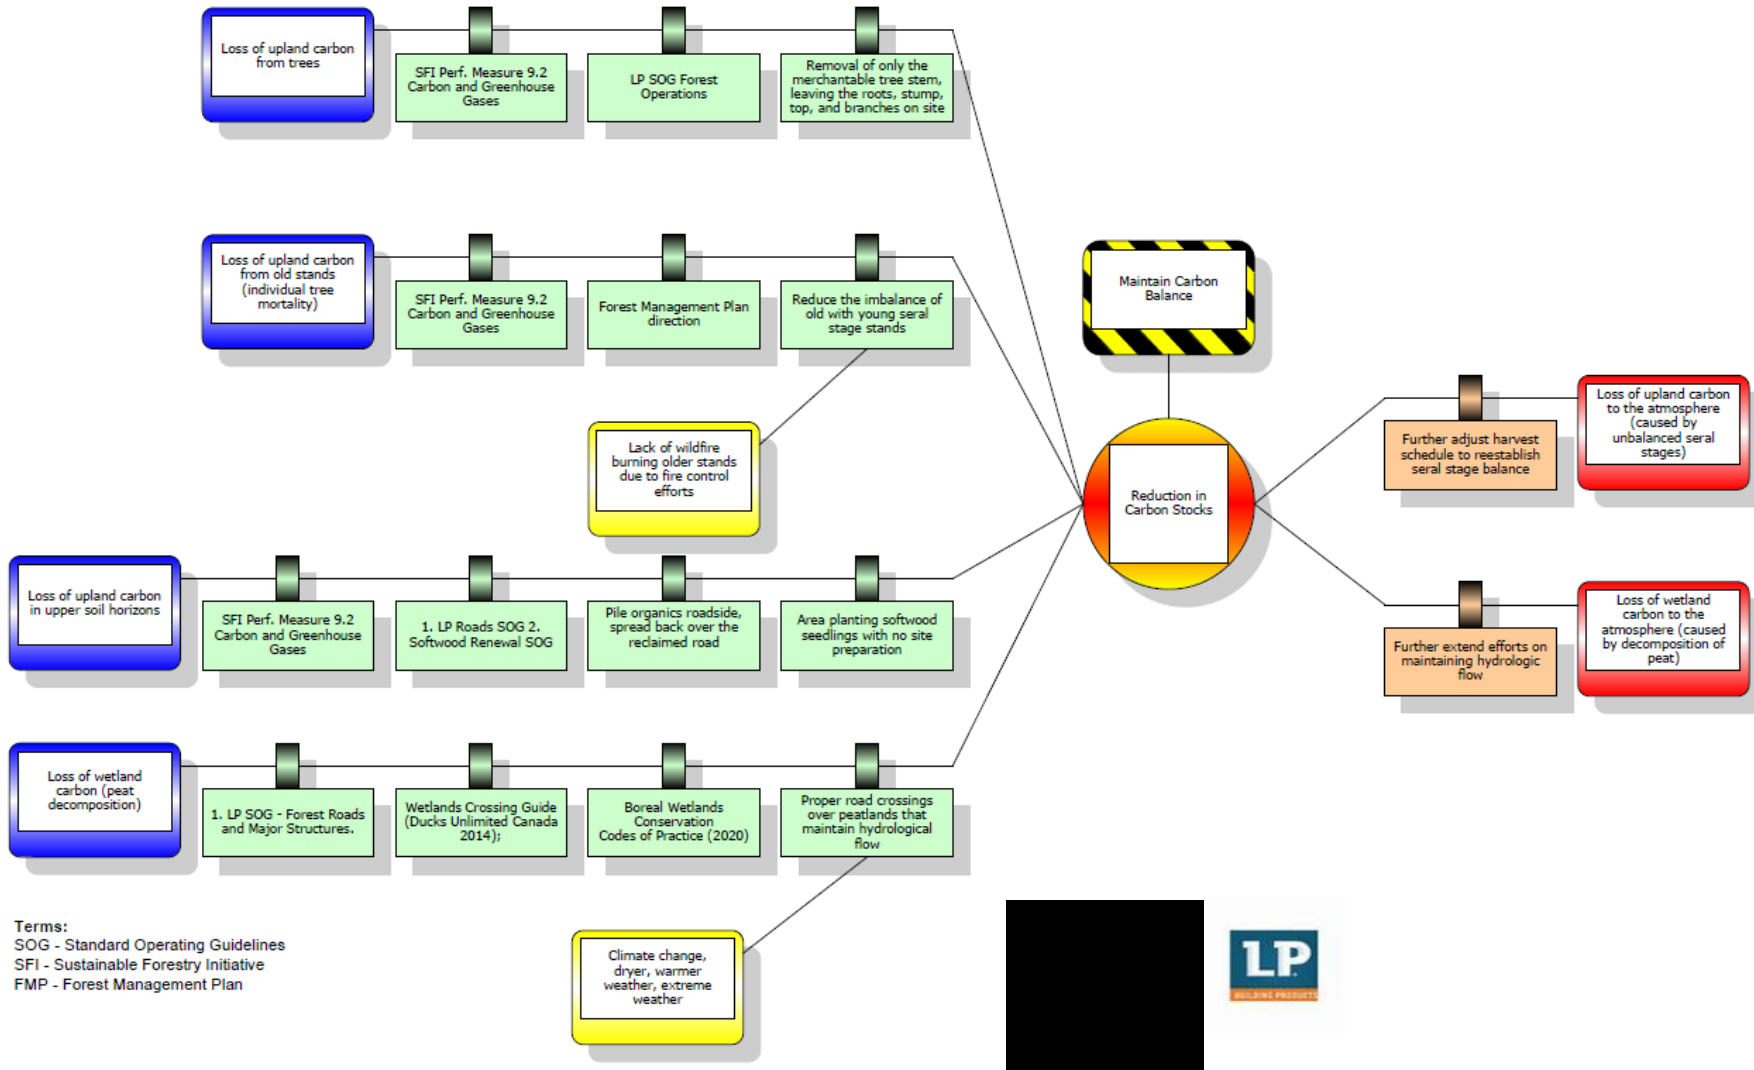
Loss of upland carbon from trees

SFI Perf. Measure 9.2 Carbon and Greenhouse Gases

LP SOG Forest Operations

Removal of only the merchantable tree stem, leaving the roots, stump, top, and branches on site

Loss of upland carbon from old stands (individual tree mortality)

SFI Perf. Measure 9.2 Carbon and Greenhouse Gases

Forest Management Plan direction

Reduce the imbalance of old with young seral stage stands

Lack of wildfire burning older stands due to fire control efforts

Maintain Carbon Balance

Reduction in Carbon Stocks

Further adjust harvest schedule to reestablish seral stage balance

Loss of upland carbon to the atmosphere (caused by unbalanced seral stages)

Loss of upland carbon in upper soil horizons

SFI Perf. Measure 9.2 Carbon and Greenhouse Gases

1. LP Roads SOG 2. Softwood Renewal SOG

Pile organics roadside, spread back over the reclaimed road

Area planting softwood seedlings with no site preparation

Further extend efforts on maintaining hydrologic flow

Loss of wetland carbon to the atmosphere (caused by decomposition of peat)

Loss of wetland carbon (peat decomposition)

1. LP SOG - Forest Roads and Major Structures.

Wetlands Crossing Guide (Ducks Unlimited Canada 2014);

Boreal Wetlands Conservation Codes of Practice (2020)

Proper road crossings over peatlands that maintain hydrological flow

Climate change, dryer, warmer weather, extreme weather

Terms:
SOG - Standard Operating Guidelines
SFI - Sustainable Forestry Initiative
FMP - Forest Management Plan

LP
BUILDING PRODUCTS